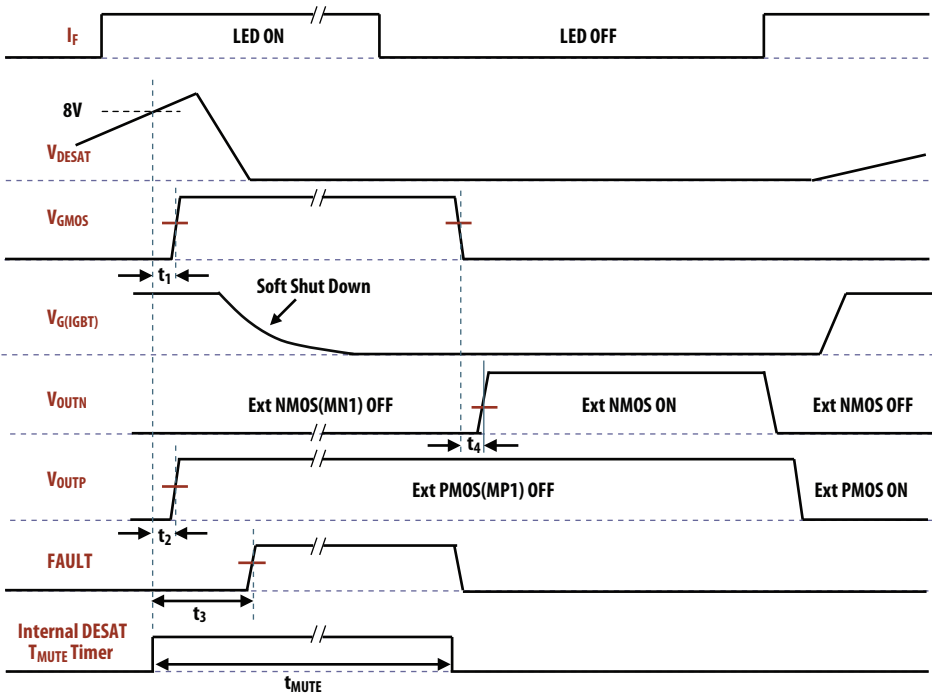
$I_F$

LED ON

LED OFF

8V

$V_{DESAT}$

$V_{GMOS}$

$t_1$

Soft Shut Down

$V_{G(IGBT)}$

$V_{OUTN}$

Ext NMOS(MN1) OFF

Ext NMOS ON

Ext NMOS OFF

$t_4$

$V_{OUTP}$

Ext PMOS(MP1) OFF

Ext PMOS ON

$t_2$

FAULT

$t_3$

Internal DESAT $T_{MUTE}$ Timer

$t_{MUTE}$